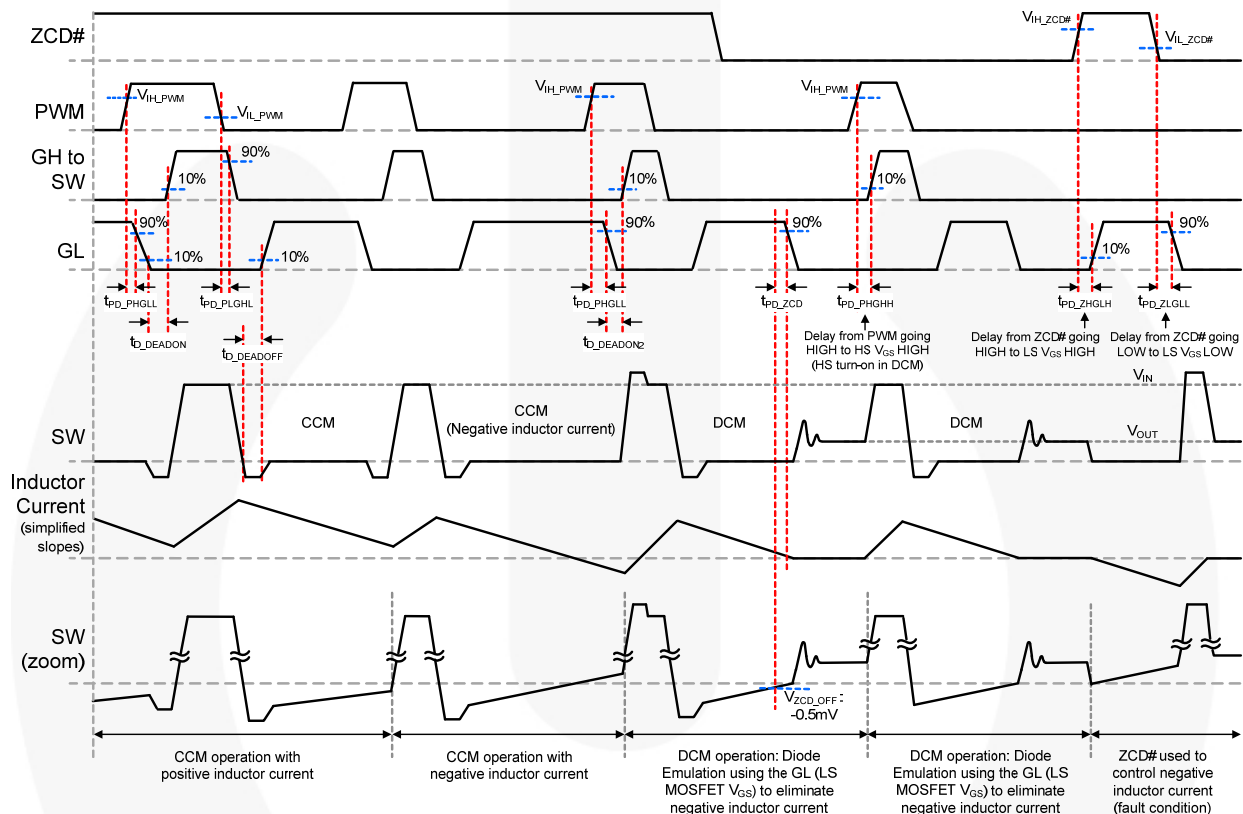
ZCD#
$V_{IH\_ZCD\#}$
$V_{IL\_ZCD\#}$
PWM
$V_{IH\_PWM}$
$V_{IL\_PWM}$
$V_{IH\_PWM}$
$V_{IH\_PWM}$
GH to SW
90%
10%
10%
10%
GL
90%
10%
10%
90%
90%
10%
90%
$t_{PD\_PHGLL}$
$t_{PD\_PLGHL}$
$t_{D\_DEADON}$
$t_{D\_DEADOFF}$
$t_{PD\_PHGLL}$
$t_{D\_DEADON2}$
$t_{PD\_ZCD}$
$t_{PD\_PHGHH}$
Delay from PWM going HIGH to HS $V_{GS}$ HIGH (HS turn-on in DCM)
$t_{PD\_ZHGLH}$
Delay from ZCD# going HIGH to LS $V_{GS}$ HIGH
$t_{PD\_ZLGLL}$
Delay from ZCD# going LOW to LS $V_{GS}$ LOW
SW
CCM
CCM (Negative inductor current)
DCM
DCM
$V_{IN}$
$V_{OUT}$
Inductor Current (simplified slopes)
SW (zoom)
$V_{ZCD\_OFF}$: -0.5mV
CCM operation with positive inductor current
CCM operation with negative inductor current
DCM operation: Diode Emulation using the GL (LS MOSFET $V_{GS}$) to eliminate negative inductor current
DCM operation: Diode Emulation using the GL (LS MOSFET $V_{GS}$) to eliminate negative inductor current
ZCD# used to control negative inductor current (fault condition)